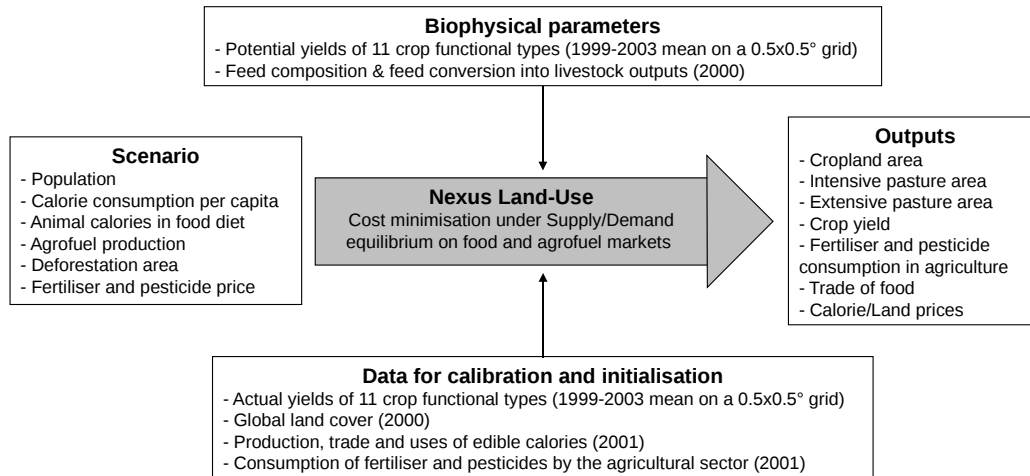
**Biophysical parameters**
- Potential yields of 11 crop functional types (1999-2003 mean on a 0.5x0.5° grid)
- Feed composition & feed conversion into livestock outputs (2000)

**Scenario**
- Population
- Calorie consumption per capita
- Animal calories in food diet
- Agrofuel production
- Deforestation area
- Fertiliser and pesticide price

**Nexus Land-Use**
Cost minimisation under Supply/Demand equilibrium on food and agrofuel markets

**Outputs**
- Cropland area
- Intensive pasture area
- Extensive pasture area
- Crop yield
- Fertiliser and pesticide consumption in agriculture
- Trade of food
- Calorie/Land prices

**Data for calibration and initialisation**
- Actual yields of 11 crop functional types (1999-2003 mean on a 0.5x0.5° grid)
- Global land cover (2000)
- Production, trade and uses of edible calories (2001)
- Consumption of fertiliser and pesticides by the agricultural sector (2001)